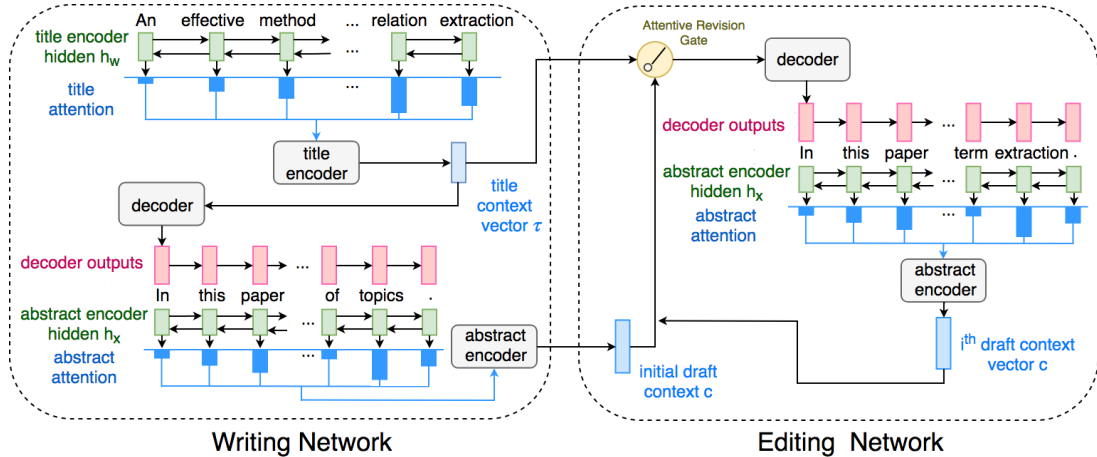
An effective method ... relation extraction

title encoder hidden $h_w$

...

title attention

...

title encoder

title context vector $\tau$

decoder

decoder outputs

...

In this paper of topics .

abstract encoder hidden $h_x$

...

abstract attention

...

abstract encoder

Writing Network

Attentive Revision Gate

decoder

decoder outputs

...

In this paper term extraction .

abstract encoder hidden $h_x$

...

abstract attention

...

abstract encoder

initial draft context c

$i^{th}$ draft context vector c

Editing Network